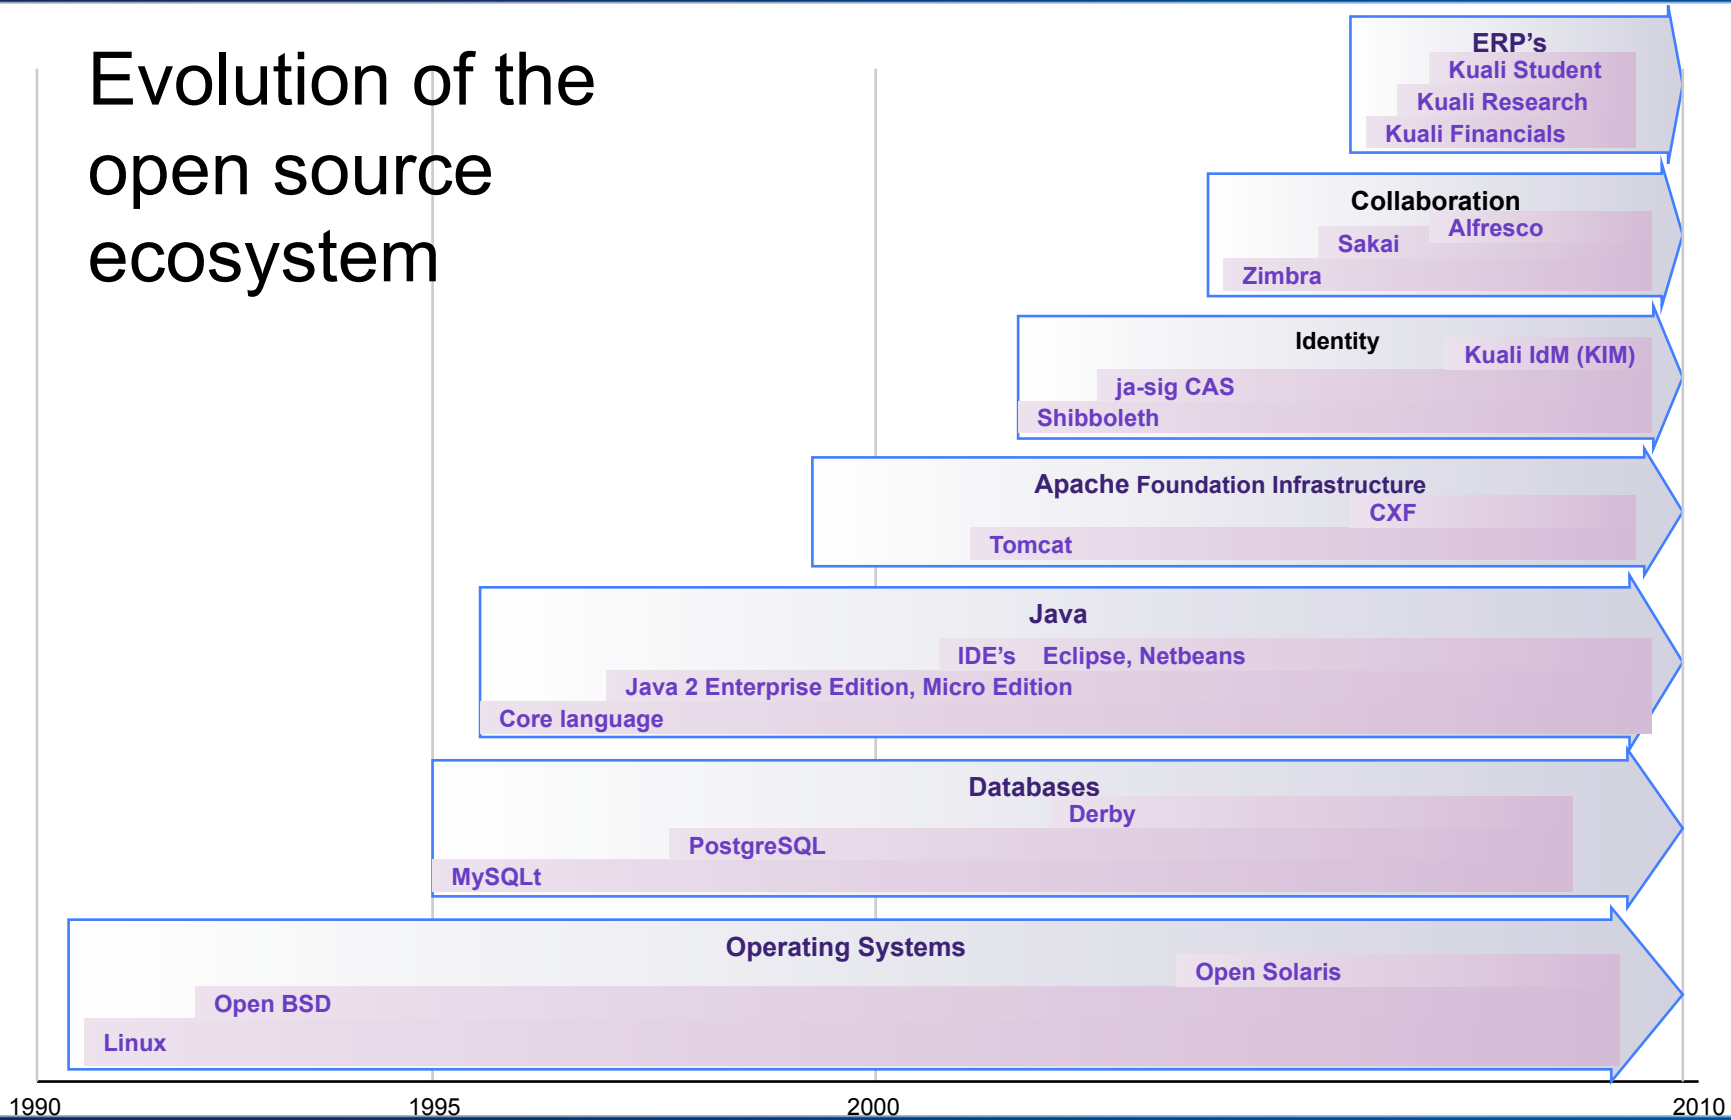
Evolution of the open source ecosystem

ERP's
Kuali Student
Kuali Research
Kuali Financials

Collaboration
Alfresco
Sakai
Zimbra

Identity
Kuali IdM (KIM)
ja-sig CAS
Shibboleth

Apache Foundation Infrastructure
CXF
Tomcat

Java
IDE's Eclipse, Netbeans
Java 2 Enterprise Edition, Micro Edition
Core language

Databases
Derby
PostgreSQL
MySQLt

Operating Systems
Open Solaris
Open BSD
Linux

1990
1995
2000
2010